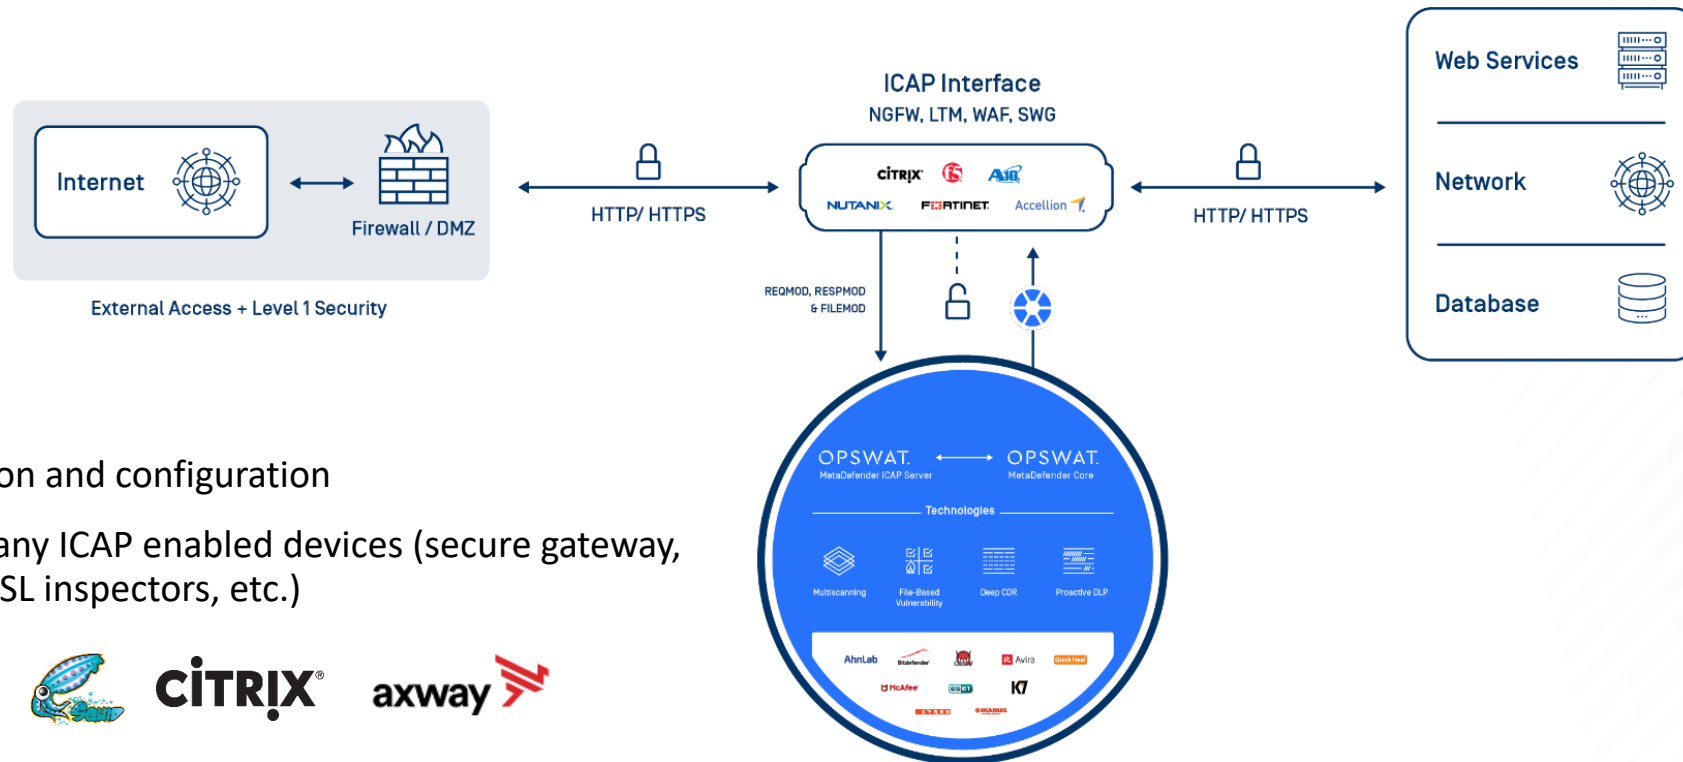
Internet

Firewall / DMZ

External Access + Level 1 Security

HTTP/ HTTPS

ICAP Interface
NGFW, LTM, WAF, SWG

CITRIX A10
NUTANIX FORTINET Accellion

HTTP/ HTTPS

Web Services

Network

Database

REQMOD, RESPMOD & FILEMOD

OPSWAT. MetaDefender ICAP Server OPSWAT. MetaDefender Core

Technologies

Multiscanning File-Based Vulnerability Deep CDR Proactive DLP

AhnLab Bitdefender Avira Quick Heal
McAfee ESET K7
CYREN IKARUS

on and configuration

any ICAP enabled devices (secure gateway, SL inspectors, etc.)

CITRIX axway